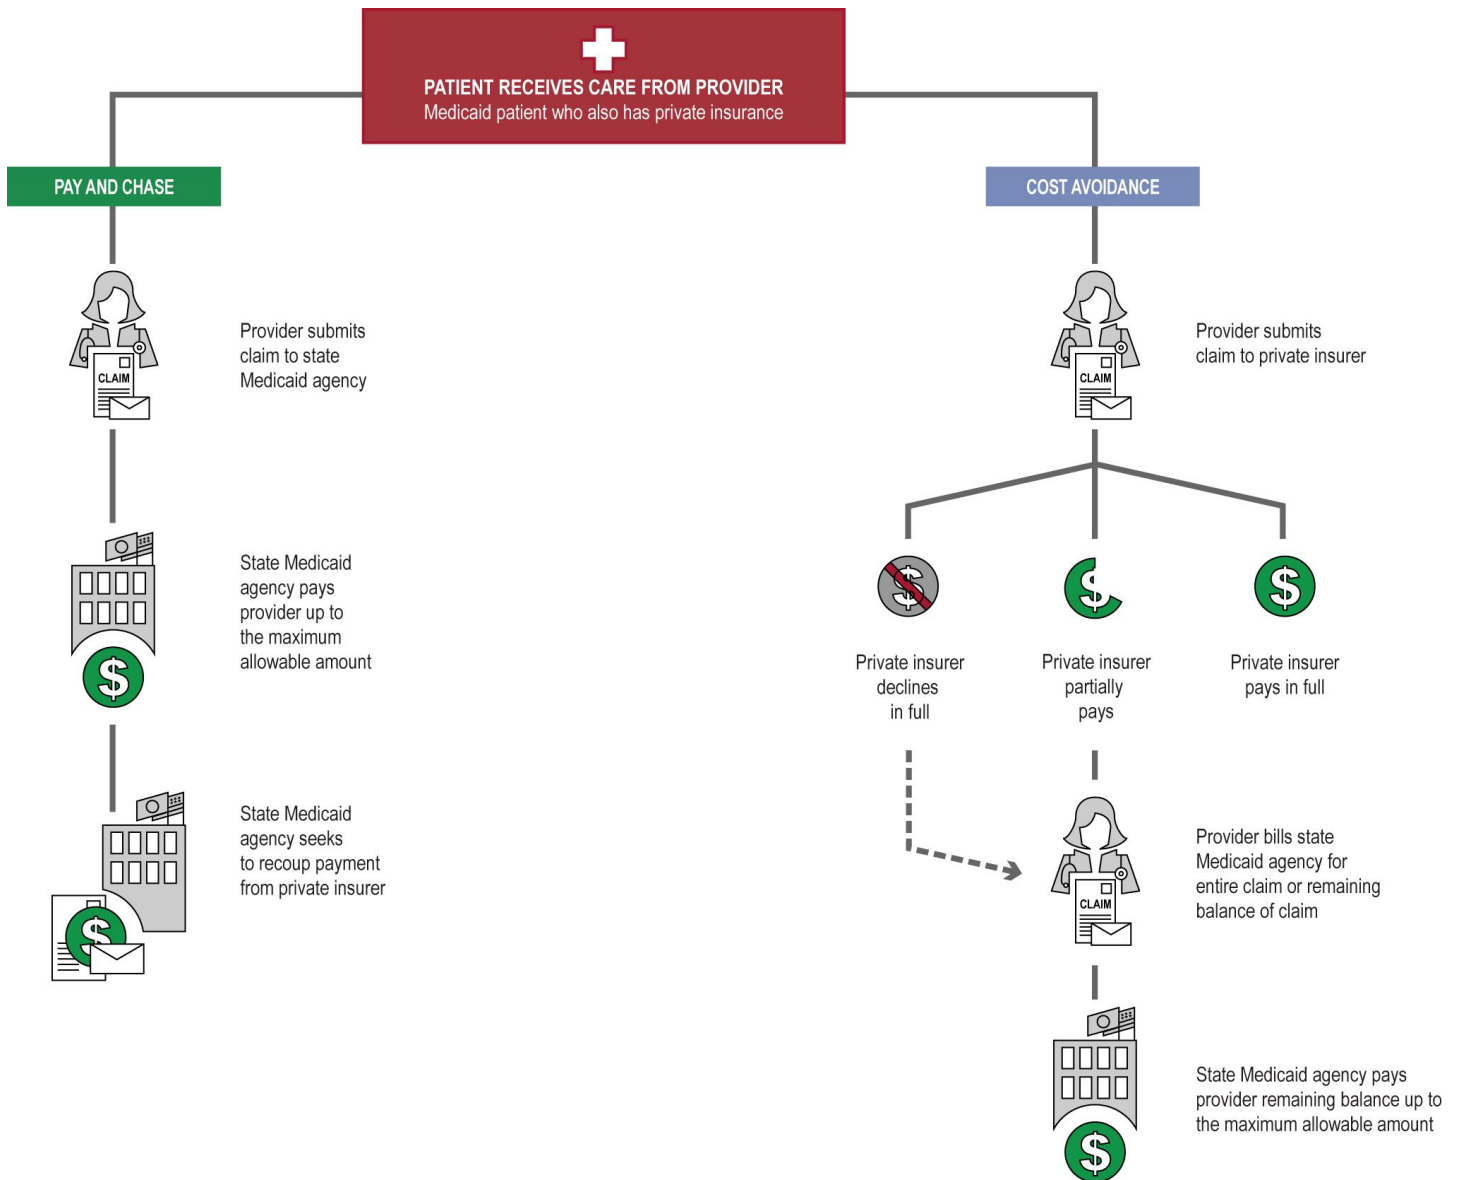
PATIENT RECEIVES CARE FROM PROVIDER
Medicaid patient who also has private insurance

PAY AND CHASE

CLAIM

Provider submits claim to state Medicaid agency

State Medicaid agency pays provider up to the maximum allowable amount

State Medicaid agency seeks to recoup payment from private insurer

COST AVOIDANCE

CLAIM

Provider submits claim to private insurer

Private insurer declines in full

Private insurer partially pays

Private insurer pays in full

CLAIM

Provider bills state Medicaid agency for entire claim or remaining balance of claim

State Medicaid agency pays provider remaining balance up to the maximum allowable amount